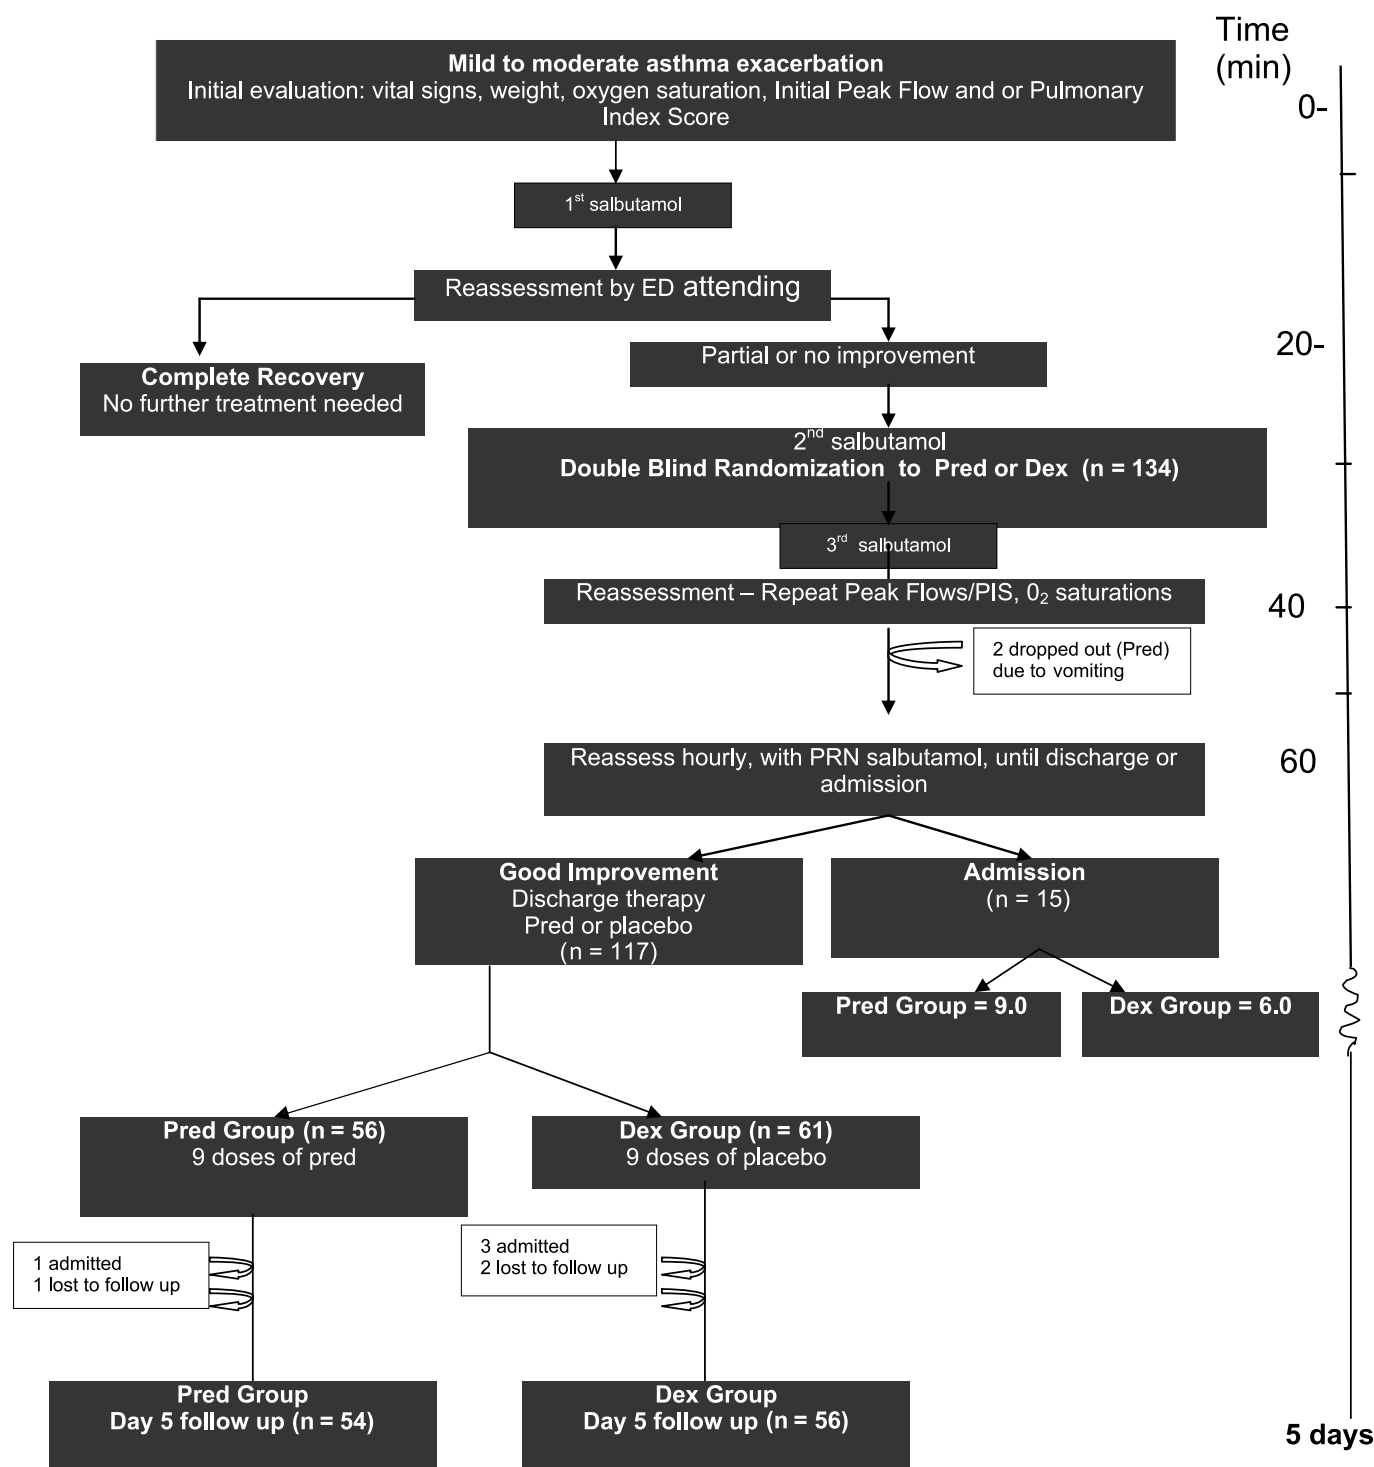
Time (min)

0-

Mild to moderate asthma exacerbation
Initial evaluation: vital signs, weight, oxygen saturation, Initial Peak Flow and or Pulmonary Index Score

1$^{st}$ salbutamol

Reassessment by ED attending

20-

Complete Recovery
No further treatment needed

Partial or no improvement

2$^{nd}$ salbutamol
Double Blind Randomization to Pred or Dex (n = 134)

3$^{rd}$ salbutamol

Reassessment – Repeat Peak Flows/PIS, $0_2$ saturations

40

2 dropped out (Pred) due to vomiting

Reassess hourly, with PRN salbutamol, until discharge or admission

60

Good Improvement
Discharge therapy
Pred or placebo
(n = 117)

Admission
(n = 15)

Pred Group = 9.0

Dex Group = 6.0

Pred Group (n = 56)
9 doses of pred

Dex Group (n = 61)
9 doses of placebo

1 admitted
1 lost to follow up

3 admitted
2 lost to follow up

Pred Group
Day 5 follow up (n = 54)

Dex Group
Day 5 follow up (n = 56)

5 days